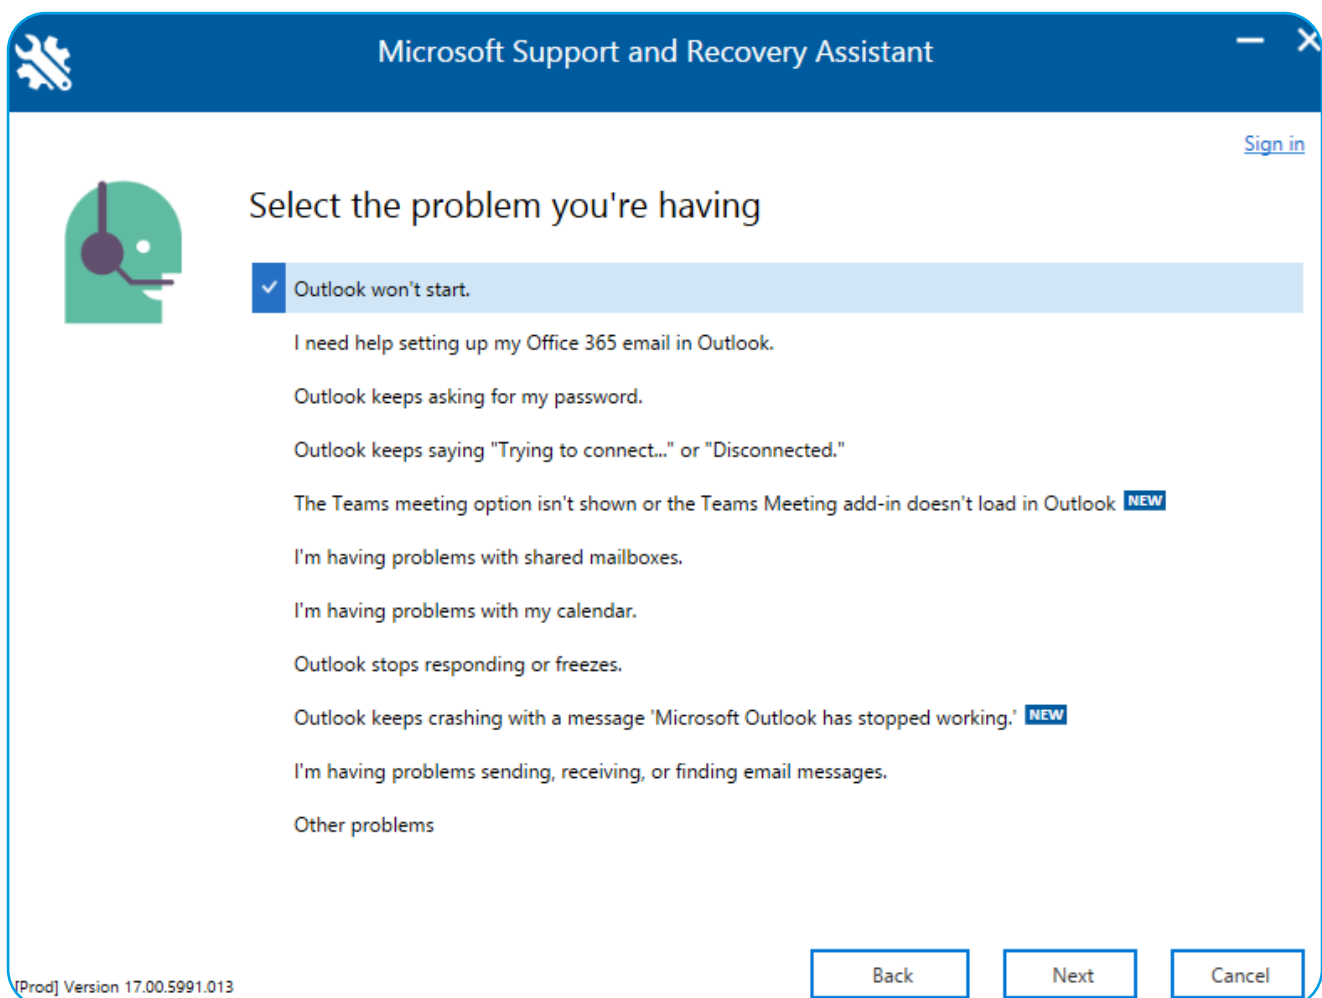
Microsoft Support and Recovery Assistant

Sign in

Select the problem you're having

Outlook won't start.

I need help setting up my Office 365 email in Outlook.

Outlook keeps asking for my password.

Outlook keeps saying "Trying to connect..." or "Disconnected."

The Teams meeting option isn't shown or the Teams Meeting add-in doesn't load in Outlook NEW

I'm having problems with shared mailboxes.

I'm having problems with my calendar.

Outlook stops responding or freezes.

Outlook keeps crashing with a message 'Microsoft Outlook has stopped working.' NEW

I'm having problems sending, receiving, or finding email messages.

Other problems

[Prod] Version 17.00.5991.013

Back

Next

Cancel